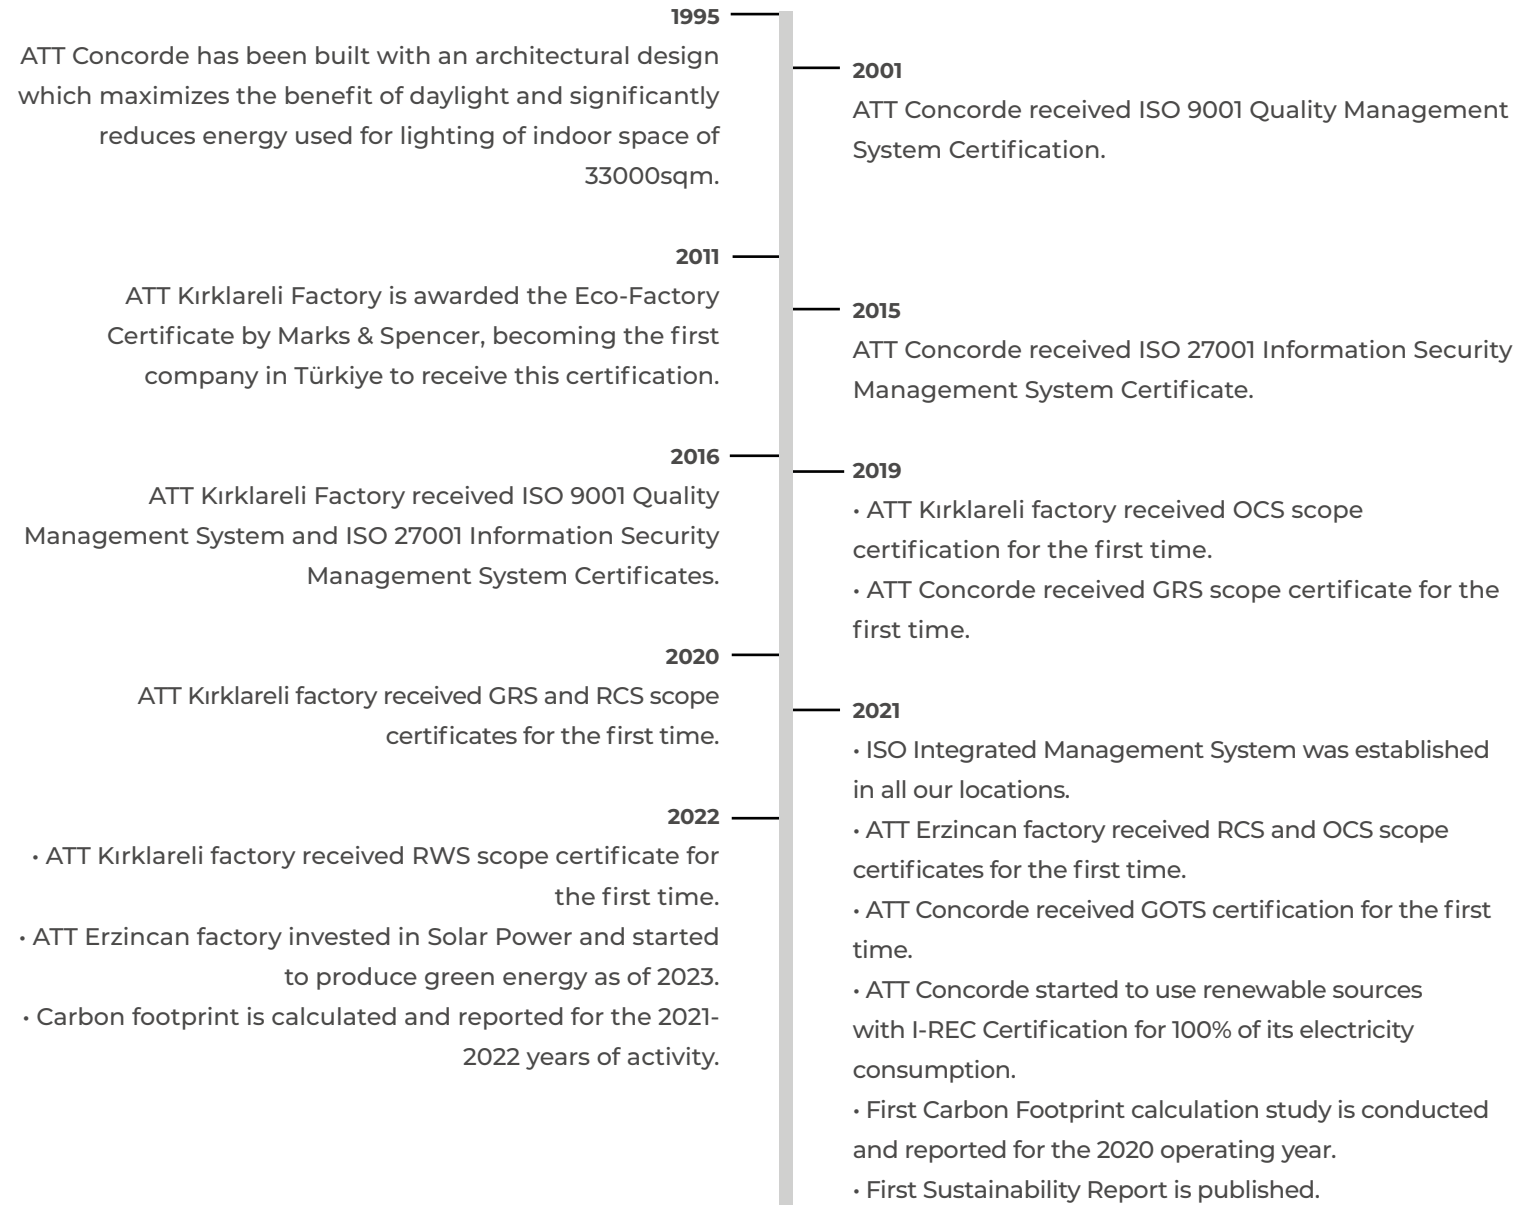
1995
ATT Concorde has been built with an architectural design which maximizes the benefit of daylight and significantly reduces energy used for lighting of indoor space of 33000sqm.

2001
ATT Concorde received ISO 9001 Quality Management System Certification.

2011
ATT Kırklareli Factory is awarded the Eco-Factory Certificate by Marks & Spencer, becoming the first company in Türkiye to receive this certification.

2015
ATT Concorde received ISO 27001 Information Security Management System Certificate.

2016
ATT Kırklareli Factory received ISO 9001 Quality Management System and ISO 27001 Information Security Management System Certificates.

2019
• ATT Kırklareli factory received OCS scope certification for the first time.
• ATT Concorde received GRS scope certificate for the first time.

2020
ATT Kırklareli factory received GRS and RCS scope certificates for the first time.

2021
• ISO Integrated Management System was established in all our locations.
• ATT Erzincan factory received RCS and OCS scope certificates for the first time.
• ATT Concorde received GOTS certification for the first time.
• ATT Concorde started to use renewable sources with I-REC Certification for 100% of its electricity consumption.
• First Carbon Footprint calculation study is conducted and reported for the 2020 operating year.
• First Sustainability Report is published.

2022
• ATT Kırklareli factory received RWS scope certificate for the first time.
• ATT Erzincan factory invested in Solar Power and started to produce green energy as of 2023.
• Carbon footprint is calculated and reported for the 2021-2022 years of activity.